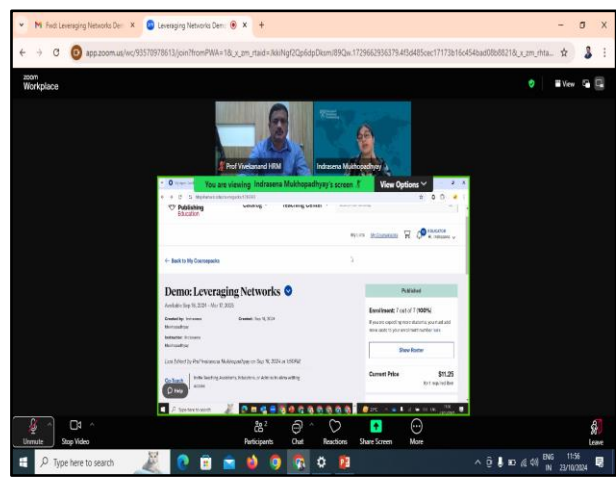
M Fwd: Leveraging Networks Dem ×
Leveraging Networks Dem ×
+
app.zoom.us/wc/93570978613/join?fromPWA=1&_x_zm_rtaid=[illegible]

zoom Workplace

View

Prof Vivekanand HRM
Indrasena Mukhopadhyay

You are viewing Indrasena Mukhopadhyay's screen
View Options

Publishing Education
Catalog
Teaching Center

My Links
Back to My Coursepacks

Demo: Leveraging Networks
Available Sep 16, 2024 - Mar 17, 2025
Created by: Indrasena Mukhopadhyay
Created: Sep 16, 2024
Instructor: Indrasena Mukhopadhyay
Last Edited by Prof Indrasena Mukhopadhyay on Sep 16, 2024 at 1:10 PM
Go Teach
Help

Published
Enrollment: 1 out of 1 (100%)
Show Roster
Current Price
$11.25

Type here to search

Unmute
Stop Video
Participants
Chat
Reactions
Share Screen
More
Leave

Type here to search
ENG IN
11:56
23/10/2024